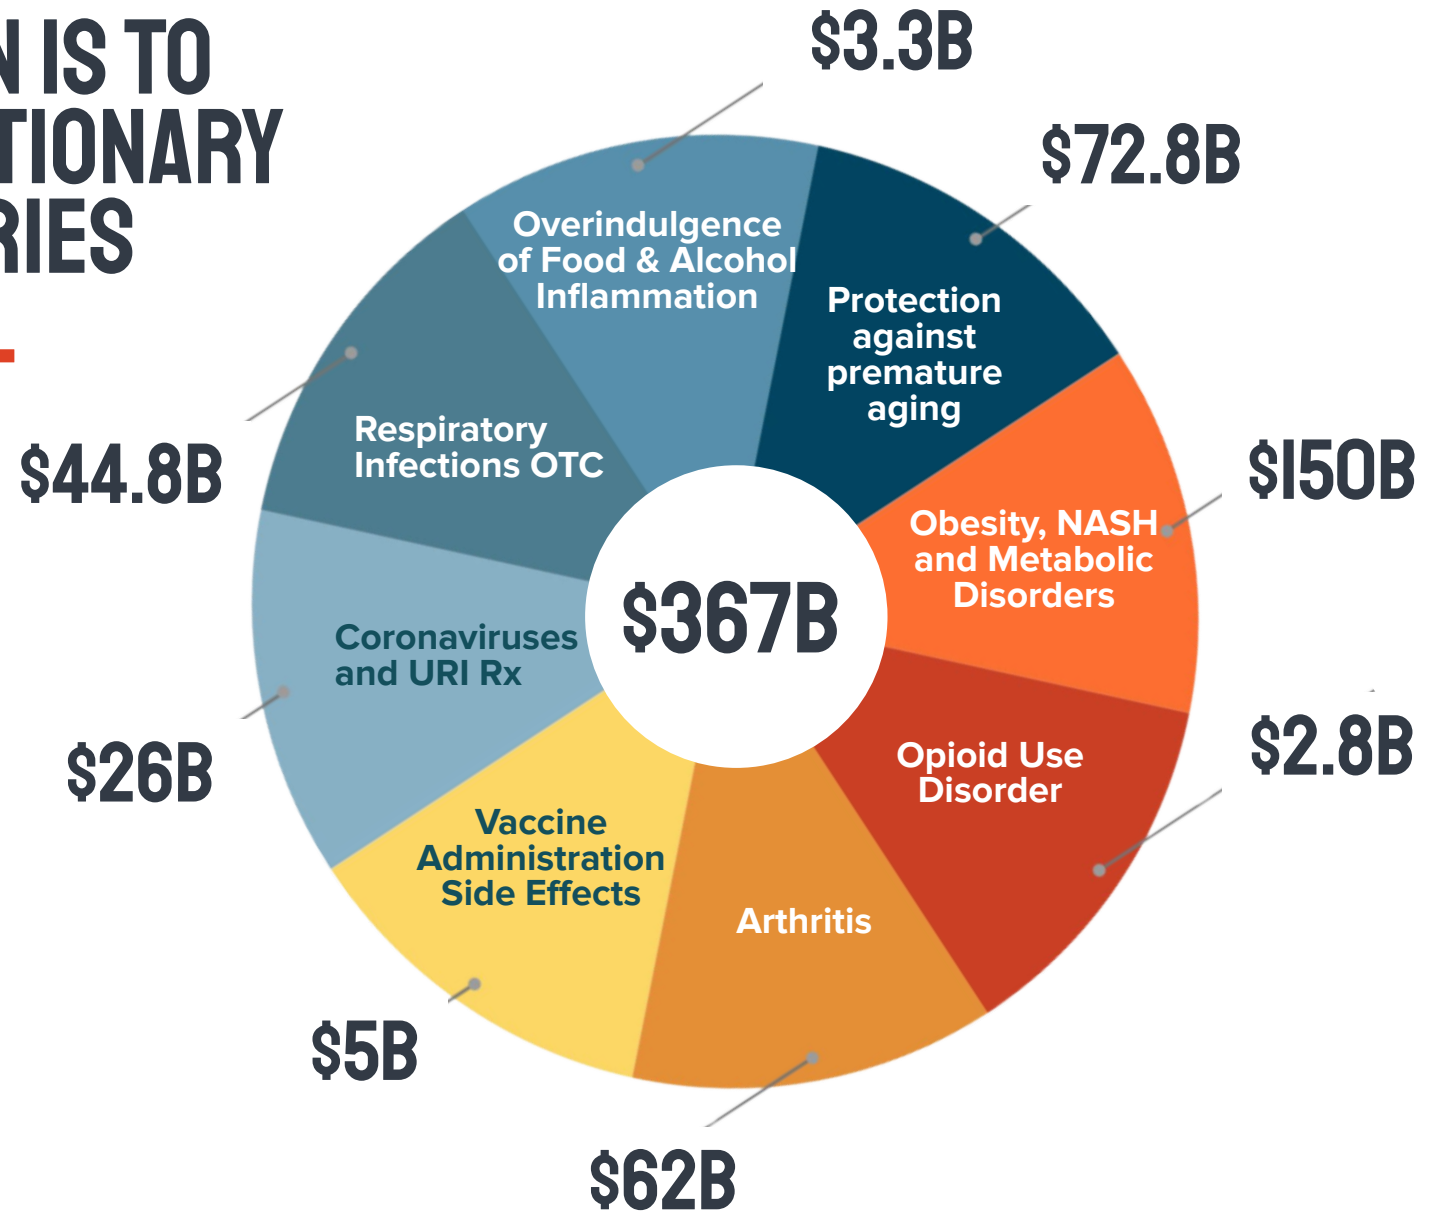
N IS TO
TIONARY
RIES

$3.3B
$72.8B
$44.8B
$150B
$26B
$2.8B
$5B
$62B

Overindulgence of Food & Alcohol Inflammation

Protection against premature aging

Respiratory Infections OTC

Obesity, NASH and Metabolic Disorders

$367B

Coronaviruses and URI Rx

Opioid Use Disorder

Vaccine Administration Side Effects

Arthritis